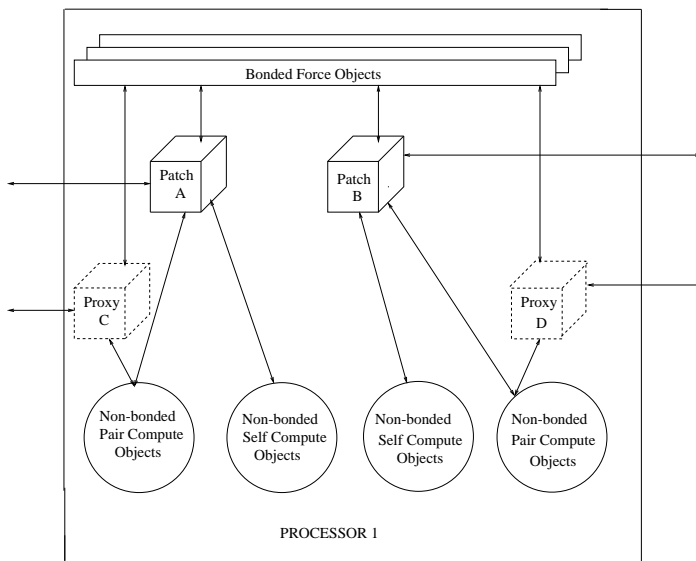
Bonded Force Objects

Patch A

Patch B

Proxy C

Proxy D

Non-bonded Pair Compute Objects

Non-bonded Self Compute Objects

Non-bonded Self Compute Objects

Non-bonded Pair Compute Objects

PROCESSOR 1